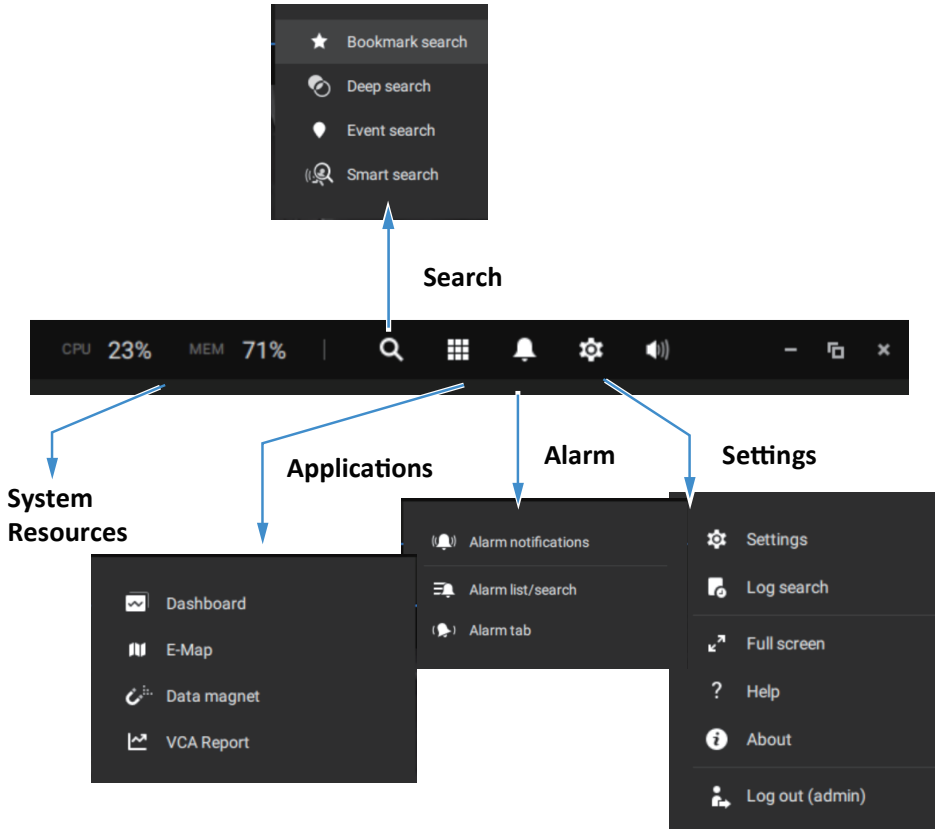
Bookmark search
Deep search
Event search
Smart search

Search

CPU 23% MEM 71%

System Resources

Applications

Alarm

Settings

Dashboard
E-Map
Data magnet
VCA Report

Alarm notifications
Alarm list/search
Alarm tab

Settings
Log search
Full screen
? Help
About
Log out (admin)